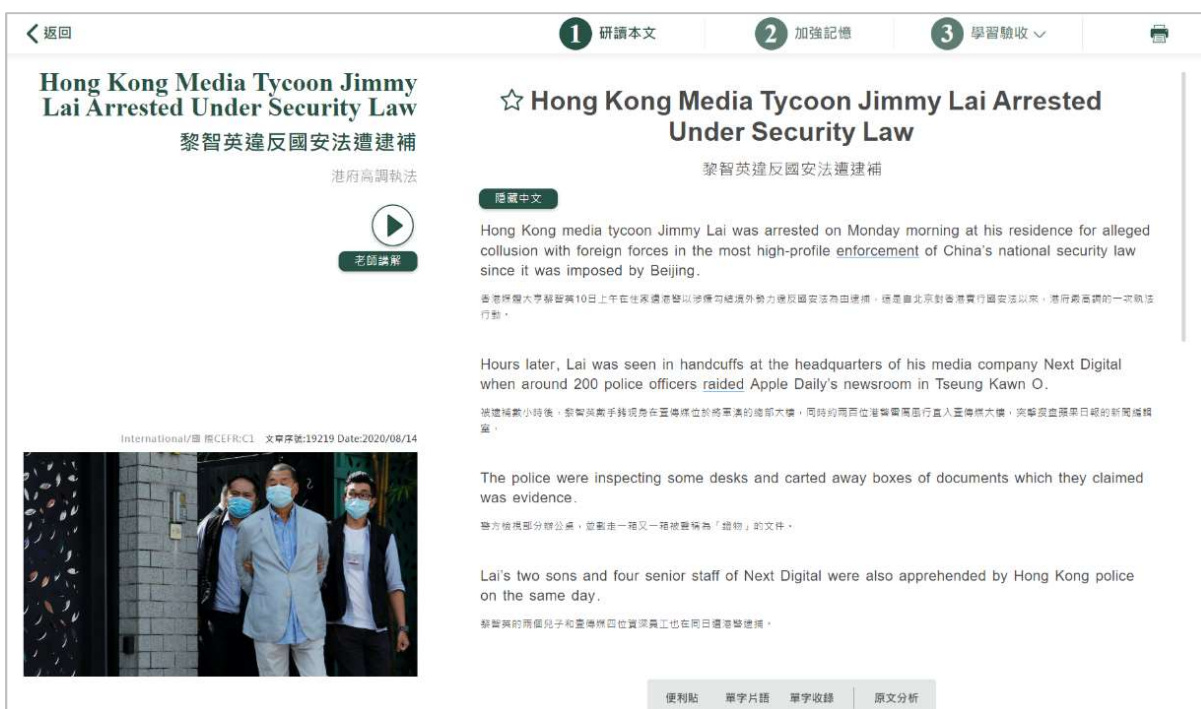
< 返回

1 研讀本文

2 加強記憶

3 學習驗收 ∨

Hong Kong Media Tycoon Jimmy Lai Arrested Under Security Law

黎智英違反國安法遭逮補

港府高調執法

老師講解

International/國 際CEFR:C1 文章序號:19219 Date:2020/08/14

☆ Hong Kong Media Tycoon Jimmy Lai Arrested Under Security Law

黎智英違反國安法遭逮補

隱藏中文

Hong Kong media tycoon Jimmy Lai was arrested on Monday morning at his residence for alleged collusion with foreign forces in the most high-profile enforcement of China's national security law since it was imposed by Beijing.

香港媒體大亨黎智英10日上午在住家遭港警以涉嫌勾結境外勢力違反國安法為由逮捕，這是自北京對香港實行國安法以來，港府最高調的一次執法行動。

Hours later, Lai was seen in handcuffs at the headquarters of his media company Next Digital when around 200 police officers raided Apple Daily's newsroom in Tseung Kawn O.

被逮捕數小時後，黎智英戴手銬現身在壹傳媒位於將軍澳的總部大樓，同時約兩百位港警闖入壹傳媒大樓，突擊搜查蘋果日報的新聞編輯室。

The police were inspecting some desks and carted away boxes of documents which they claimed was evidence.

警方檢視部分辦公桌，並載走一箱又一箱被宣稱為「證物」的文件。

Lai's two sons and four senior staff of Next Digital were also apprehended by Hong Kong police on the same day.

黎智英的兩個兒子和壹傳媒四位資深員工也在同日遭港警逮捕。

便利貼 單字片語 單字收錄 原文分析